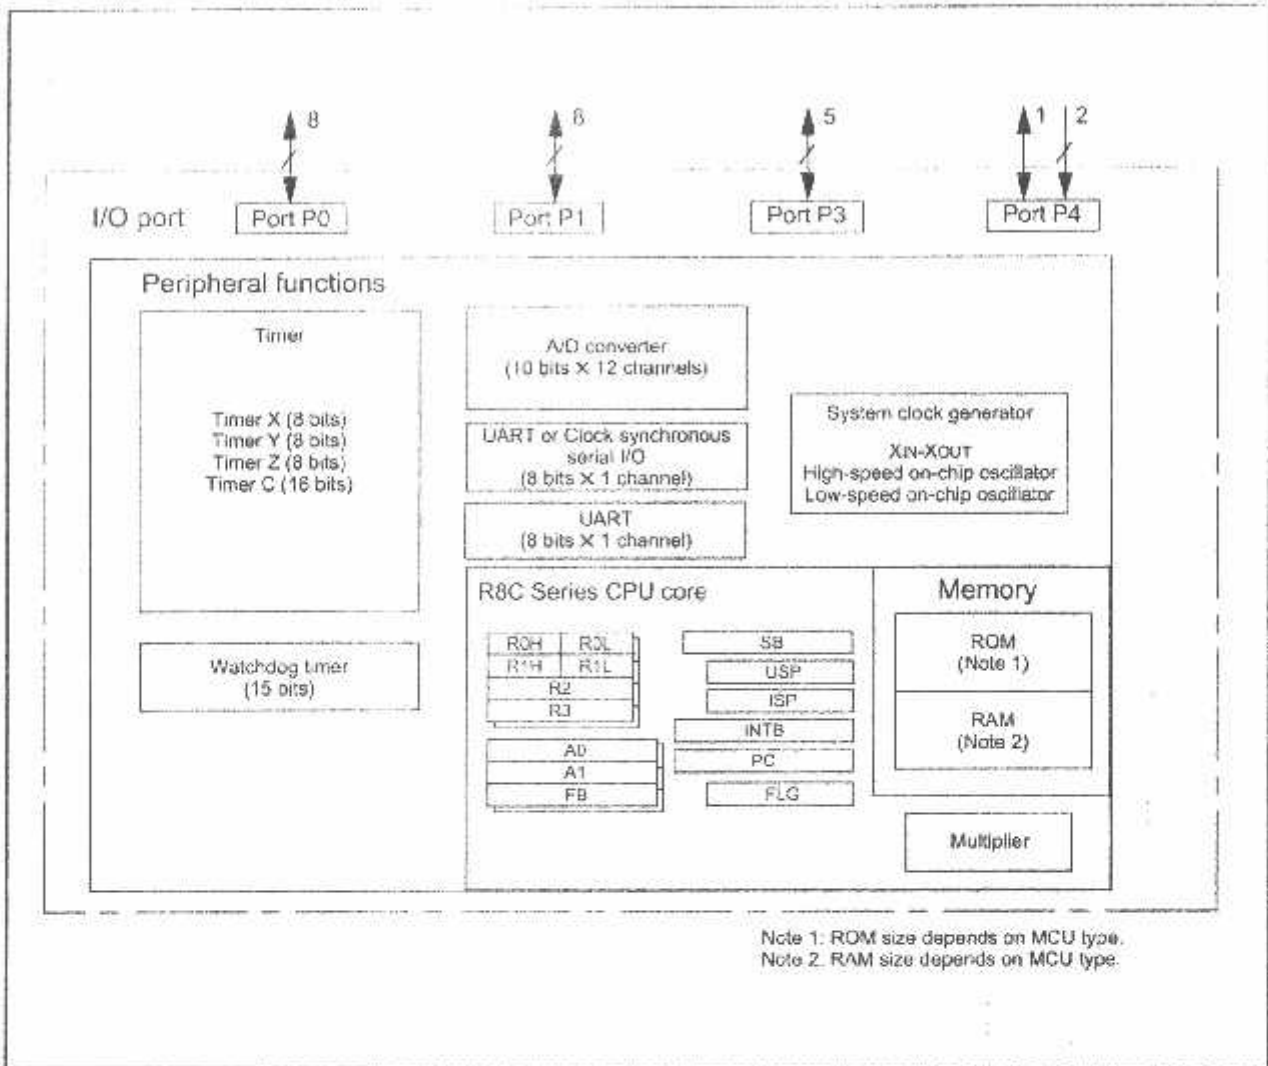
8
8
5
1
2

I/O port
Port P0
Port P1
Port P3
Port P4

Peripheral functions

Timer

Timer X (8 bits)
Timer Y (8 bits)
Timer Z (8 bits)
Timer C (16 bits)

A/D converter
(10 bits × 12 channels)

UART or Clock synchronous serial I/O
(8 bits × 1 channel)

UART
(8 bits × 1 channel)

System clock generator

XIN-XOUT
High-speed on-chip oscillator
Low-speed on-chip oscillator

Watchdog timer
(15 bits)

R8C Series CPU core

R0H
R0L
R1H
R1L
R2
R3
A0
A1
FB

SB
USP
ISP
INTB
PC
FLG

Memory

ROM
(Note 1)

RAM
(Note 2)

Multiplier

Note 1: ROM size depends on MCU type.
Note 2. RAM size depends on MCU type.